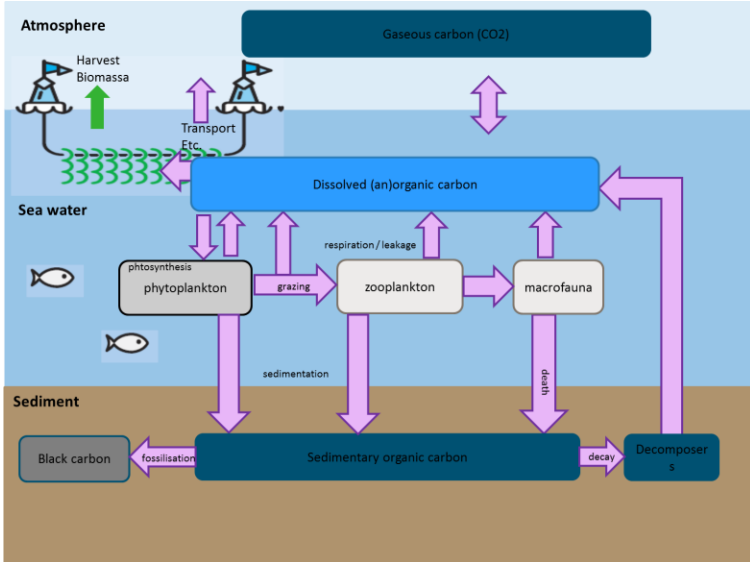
Atmosphere

Gaseous carbon (CO2)

Harvest Biomassa

Transport Etc.

Dissolved (an)organic carbon

Sea water

respiration / leakage

phtosynthesis

phytoplankton

grazing

zooplankton

macrofauna

sedimentation

death

Sediment

Black carbon

fossilisation

Sedimentary organic carbon

decay

Decomposers